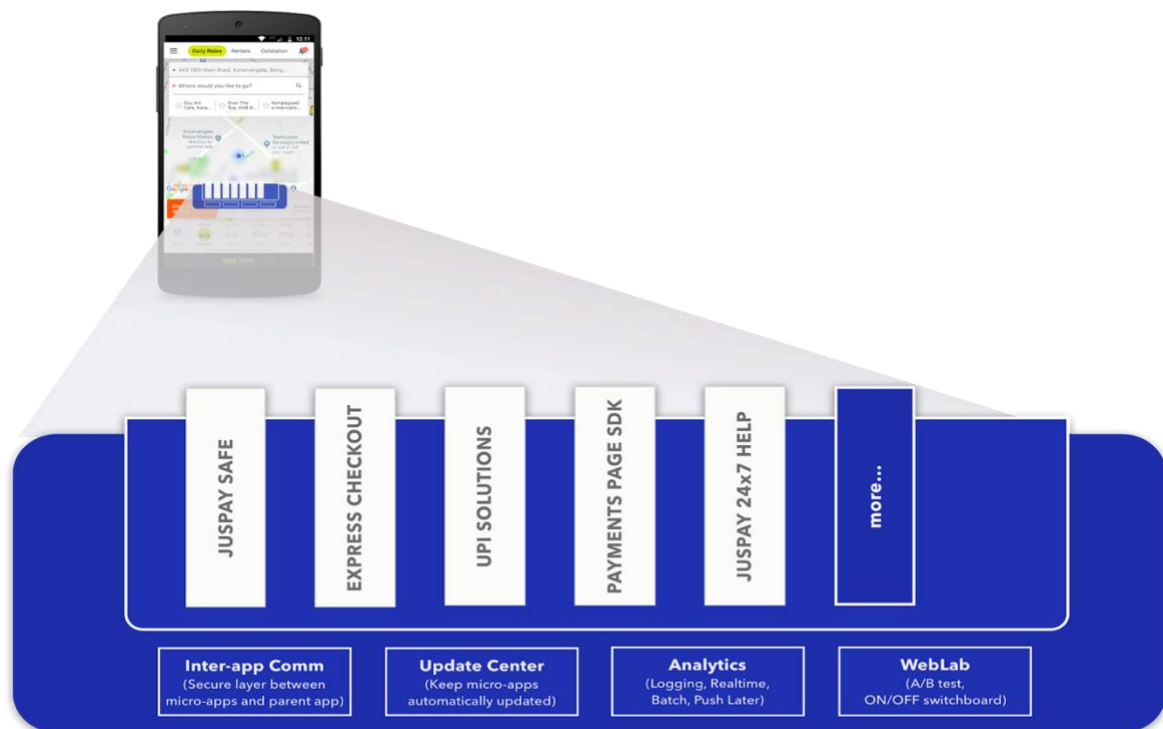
12:11

Daily Rides Rentals Outstation

443 16th Main Road, Koramangala, Beng...

Where would you like to go?

JUSPAY SAFE

EXPRESS CHECKOUT

UPI SOLUTIONS

PAYMENTS PAGE SDK

JUSPAY 24x7 HELP

more...

Inter-app Comm
(Secure layer between micro-apps and parent app)

Update Center
(Keep micro-apps automatically updated)

Analytics
(Logging, Realtime, Batch, Push Later)

WebLab
(A/B test, ON/OFF switchboard)